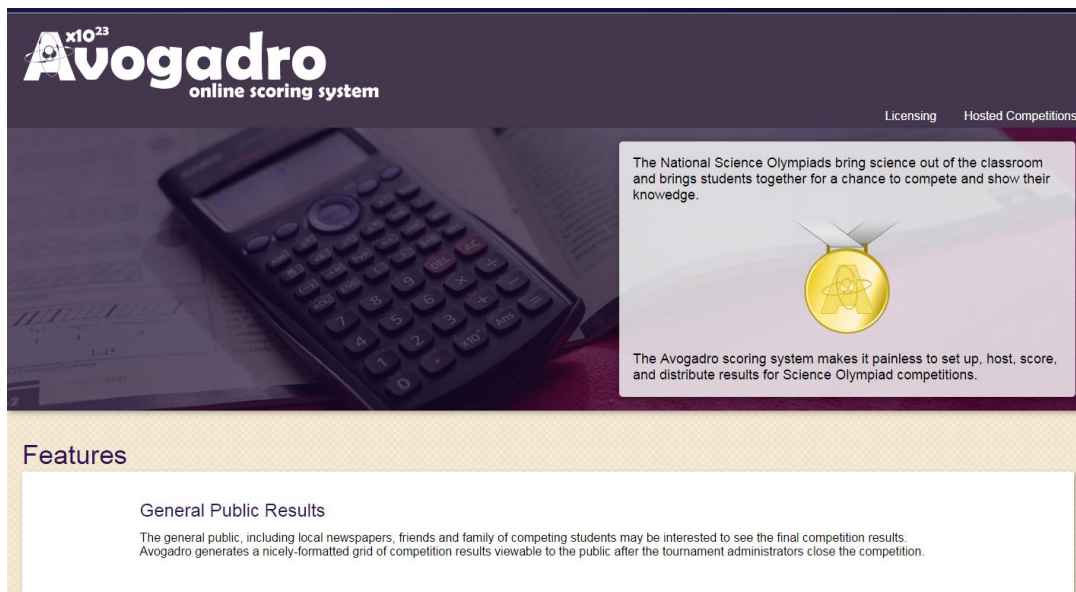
$x10^{23}$
Avogadro
online scoring system

Licensing Hosted Competitions

The National Science Olympiads bring science out of the classroom and brings students together for a chance to compete and show their knowedge.

The Avogadro scoring system makes it painless to set up, host, score, and distribute results for Science Olympiad competitions.

Features

General Public Results

The general public, including local newspapers, friends and family of competing students may be interested to see the final competition results. Avogadro generates a nicely-formatted grid of competition results viewable to the public after the tournament administrators close the competition.